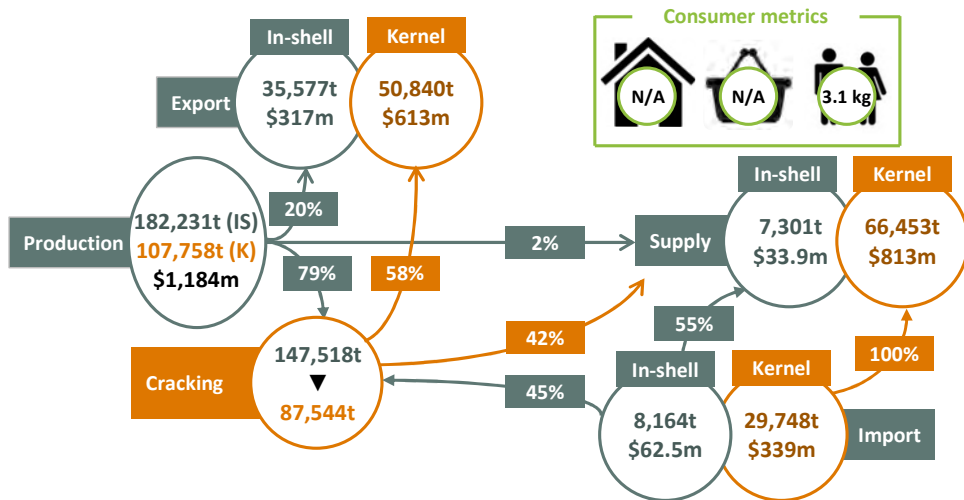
In-shell
Kernel
Export
35,577t
$317m
50,840t
$613m

Consumer metrics
N/A
N/A
3.1 kg

20%
Production
182,231t (IS)
107,758t (K)
$1,184m
2%
Supply
In-shell
7,301t
$33.9m
Kernel
66,453t
$813m
79%
58%
55%
42%
Cracking
147,518t
▼
87,544t
45%
In-shell
8,164t
$62.5m
Kernel
29,748t
$339m
100%
Import